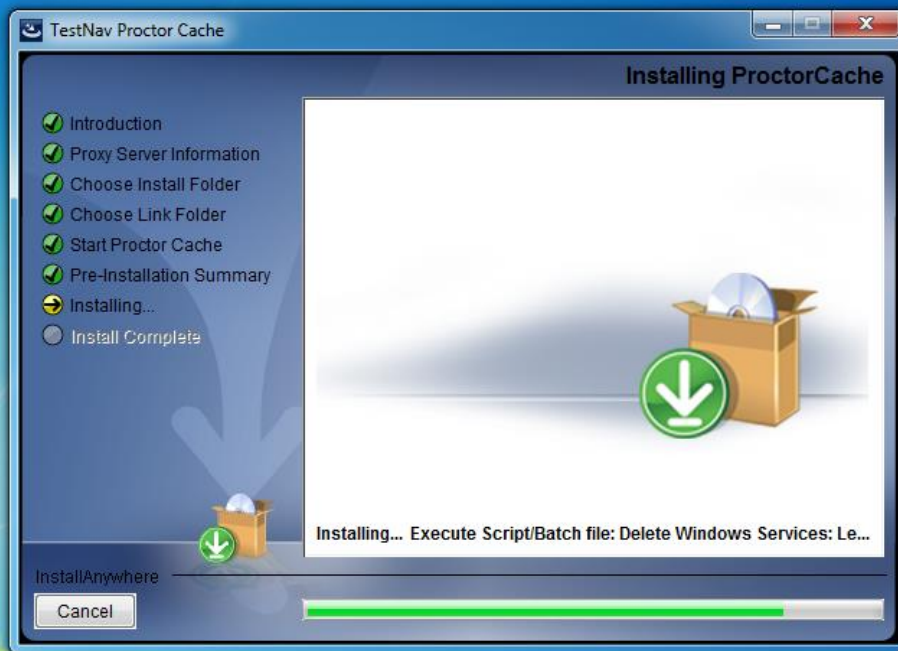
TestNav Proctor Cache

Installing ProctorCache

Introduction
Proxy Server Information
Choose Install Folder
Choose Link Folder
Start Proctor Cache
Pre-Installation Summary
Installing...
Install Complete

Installing... Execute Script/Batch file: Delete Windows Services: Le...

InstallAnywhere

Cancel